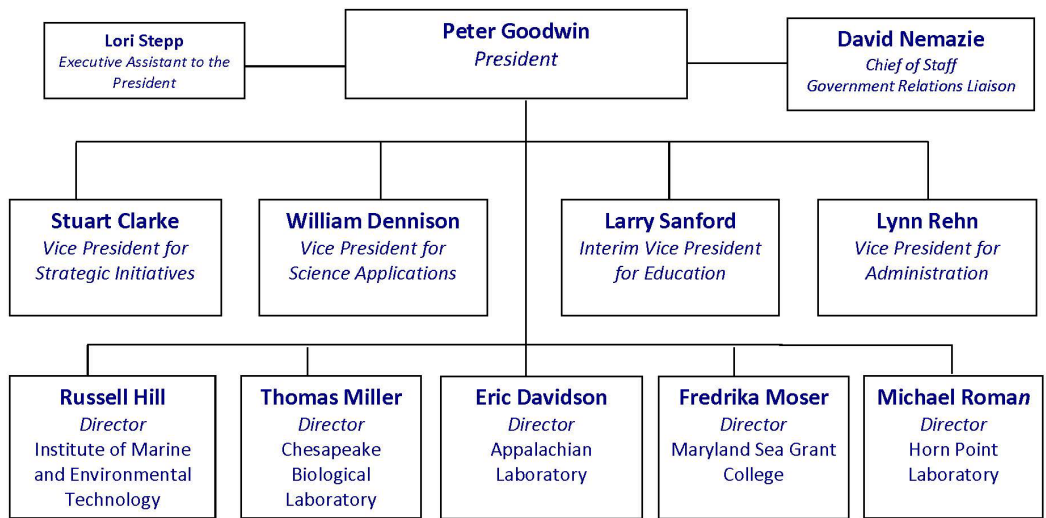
Lori Stepp
Executive Assistant to the President

Peter Goodwin
President

David Nemazie
Chief of Staff
Government Relations Liaison

Stuart Clarke
Vice President for Strategic Initiatives

William Dennison
Vice President for Science Applications

Larry Sanford
Interim Vice President for Education

Lynn Rehn
Vice President for Administration

Russell Hill
Director
Institute of Marine and Environmental Technology

Thomas Miller
Director
Chesapeake Biological Laboratory

Eric Davidson
Director
Appalachian Laboratory

Fredrika Moser
Director
Maryland Sea Grant College

Michael Roman
Director
Horn Point Laboratory